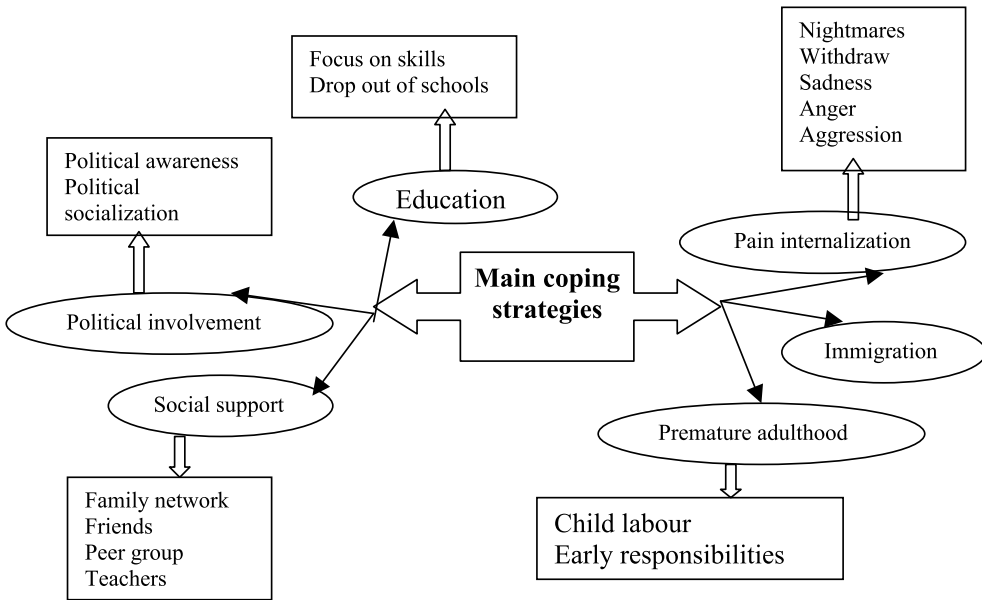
Main coping strategies

Focus on skills
Drop out of schools

Education

Nightmares
Withdraw
Sadness
Anger
Aggression

Pain internalization

Political awareness
Political socialization

Political involvement

Immigration

Social support

Premature adulthood

Family network
Friends
Peer group
Teachers

Child labour
Early responsibilities